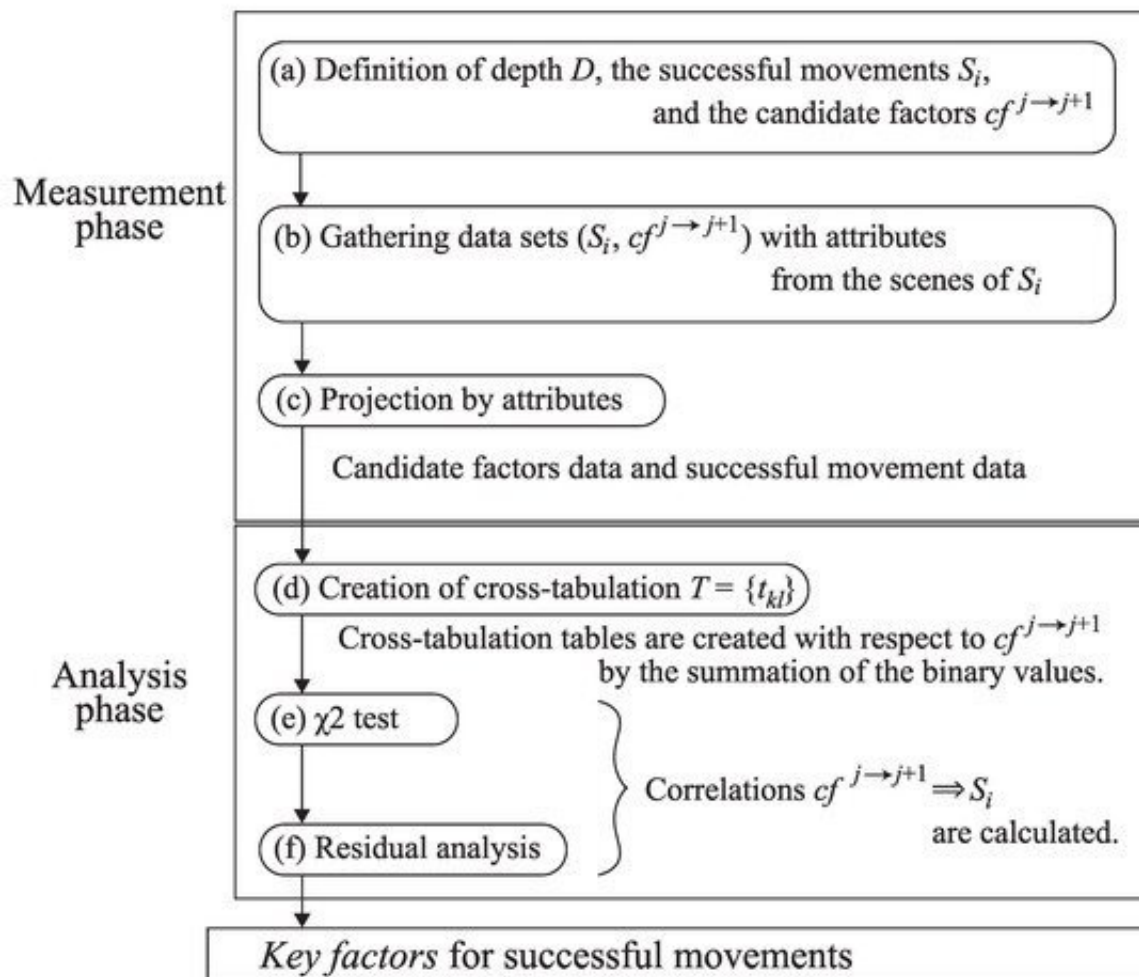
Measurement phase

(a) Definition of depth $D$, the successful movements $S_i$, and the candidate factors $cf^{j \rightarrow j+1}$

(b) Gathering data sets ($S_i$, $cf^{j \rightarrow j+1}$) with attributes from the scenes of $S_i$

(c) Projection by attributes

Candidate factors data and successful movement data

Analysis phase

(d) Creation of cross-tabulation $T = \{t_{kl}\}$

Cross-tabulation tables are created with respect to $cf^{j \rightarrow j+1}$ by the summation of the binary values.

(e) $\chi 2$ test

(f) Residual analysis

Correlations $cf^{j \rightarrow j+1} \Rightarrow S_i$ are calculated.

*Key factors* for successful movements